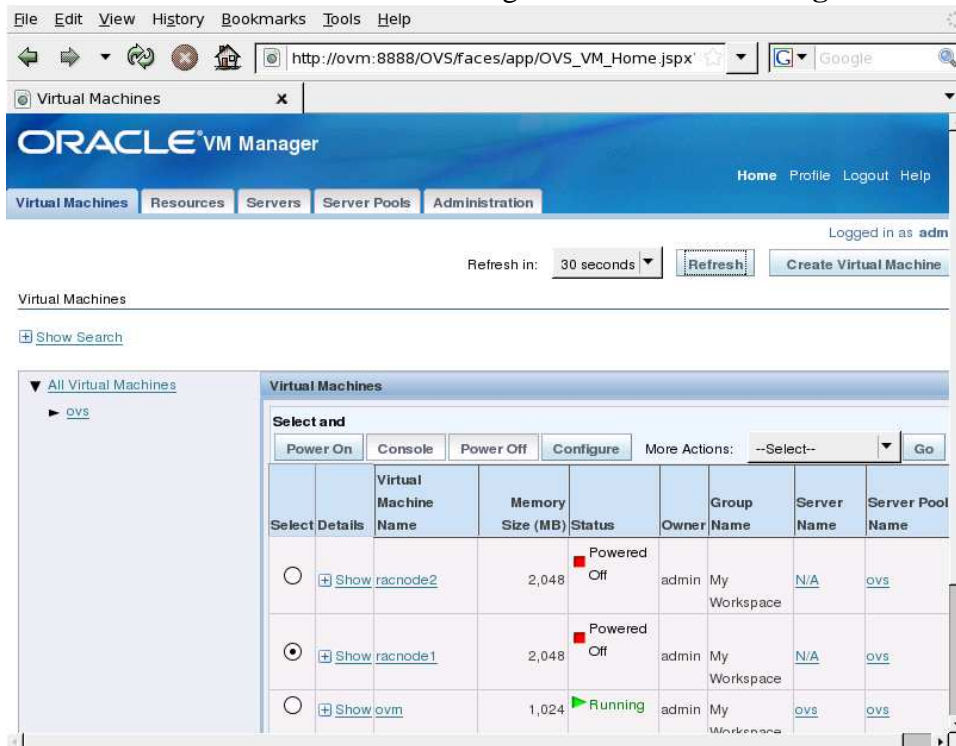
File Edit View History Bookmarks Tools Help

http://ovm:8888/OVS/faces/app/OVS_VM_Home.jspx

Google

Virtual Machines

ORACLE VM Manager

Home Profile Logout Help

Virtual Machines | Resources | Servers | Server Pools | Administration

Logged in as adm

Refresh in: 30 seconds Refresh Create Virtual Machine

Virtual Machines

Show Search

All Virtual Machines

ovs

Virtual Machines

Select and

Power On Console Power Off Configure More Actions: --Select-- Go

| Select | Details | Virtual Machine Name | Memory Size (MB) | Status | Owner | Group Name | Server Name | Server Pool Name |
|---|---|---|---|---|---|---|---|---|
| ○ | Show | racnode2 | 2,048 | Powered Off | admin | My Workspace | N/A | ovs |
| ⦿ | Show | racnode1 | 2,048 | Powered Off | admin | My Workspace | N/A | ovs |
| ○ | Show | ovm | 1,024 | Running | admin | My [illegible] | ovs | ovs |